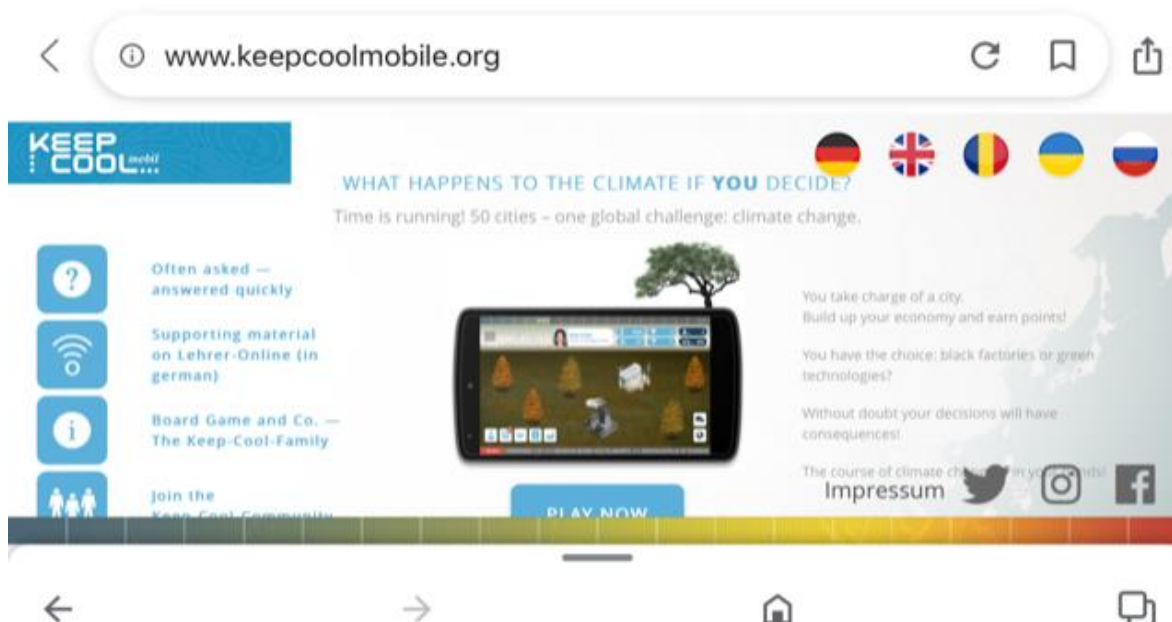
www.keepcoolmobile.org

KEEP COOL mobil

WHAT HAPPENS TO THE CLIMATE IF YOU DECIDE?

Time is running! 50 cities – one global challenge: climate change.

Often asked — answered quickly

Supporting material on Lehrer-Online (in german)

Board Game and Co. — The Keep-Cool-Family

Join the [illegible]

You take charge of a city. Build up your economy and earn points!

You have the choice: black factories or green technologies?

Without doubt your decisions will have consequences!

The course of climate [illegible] in yo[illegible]nds!

PLAY NOW

Impressum